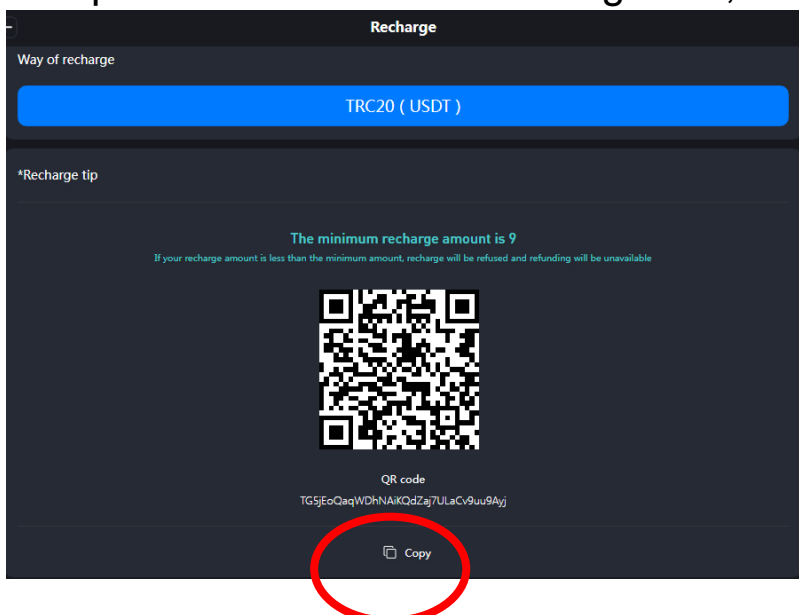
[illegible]

Recharge

Way of recharge

TRC20 ( USDT )

*Recharge tip

The minimum recharge amount is 9

If your recharge amount is less than the minimum amount, recharge will be refused and refunding will be unavailable

QR code

TG5jEoQaqWDhNAiKQdZaj7ULaCv9uu9Ayj

Copy